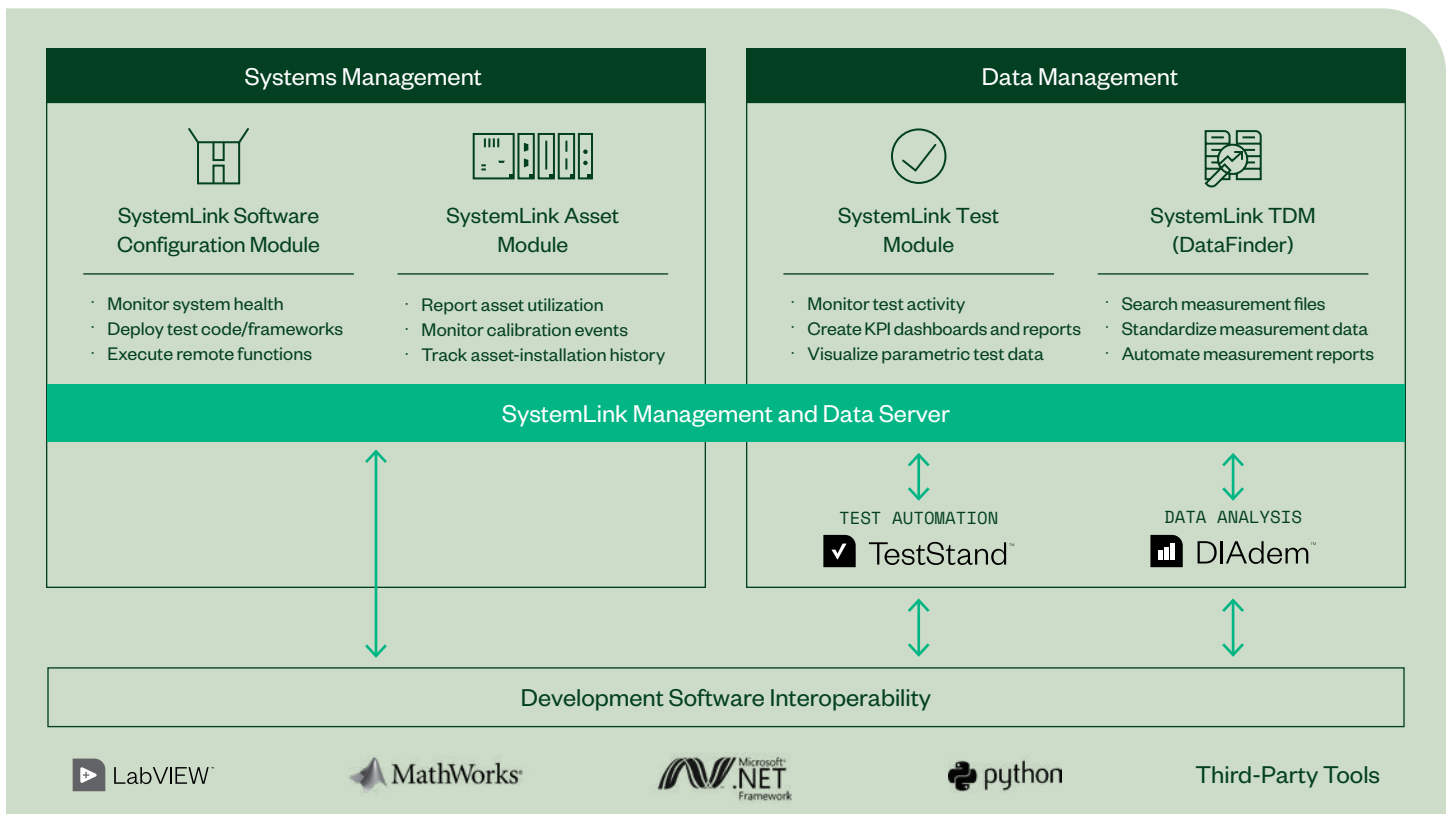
Systems Management

SystemLink Software Configuration Module

· Monitor system health
· Deploy test code/frameworks
· Execute remote functions

SystemLink Asset Module

· Report asset utilization
· Monitor calibration events
· Track asset-installation history

Data Management

SystemLink Test Module

· Monitor test activity
· Create KPI dashboards and reports
· Visualize parametric test data

SystemLink TDM (DataFinder)

· Search measurement files
· Standardize measurement data
· Automate measurement reports

SystemLink Management and Data Server

TEST AUTOMATION
TestStand™

DATA ANALYSIS
DIAdem™

Development Software Interoperability

LabVIEW™

MathWorks®

Microsoft® .NET Framework

python

Third-Party Tools